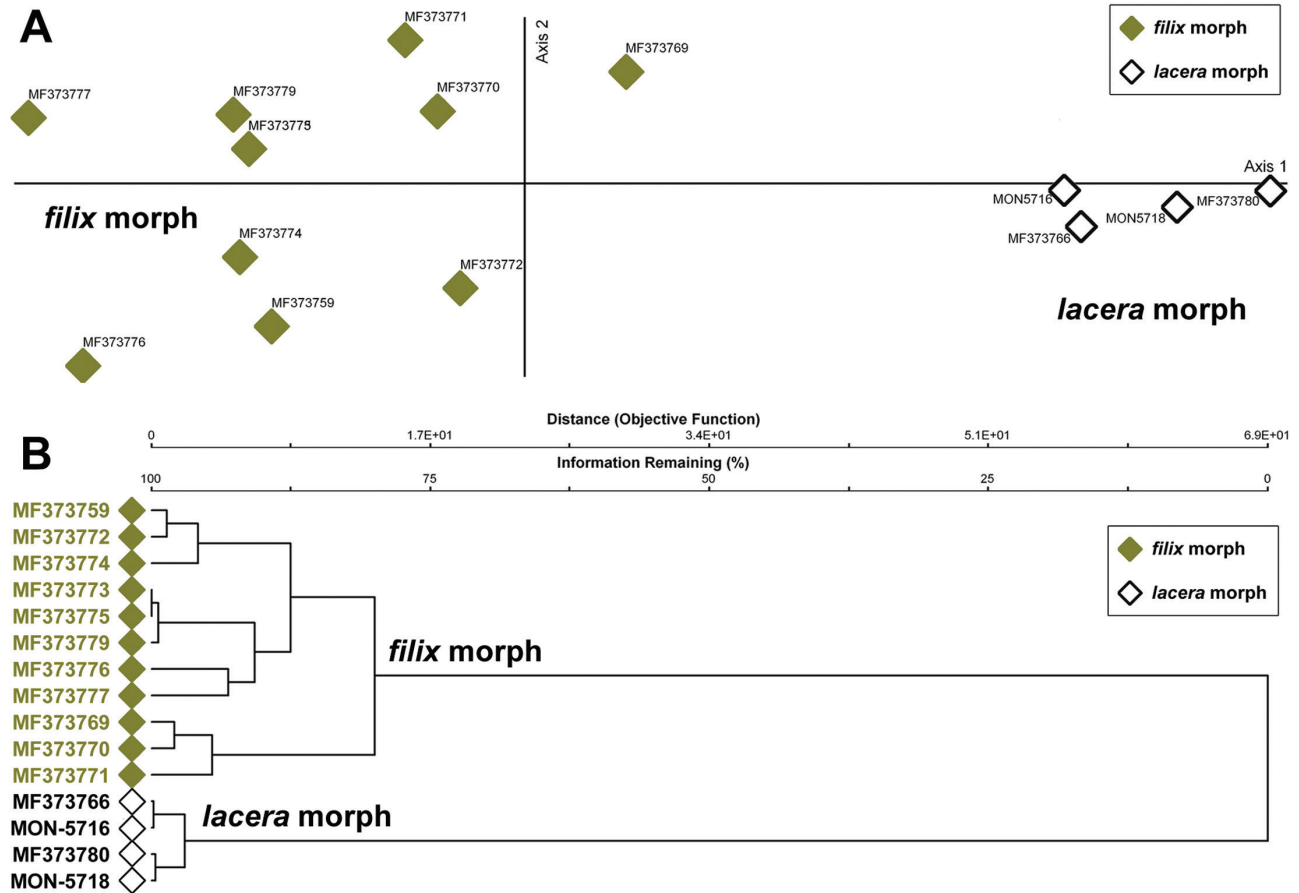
A

filix morph
lacera morph

MF373771
Axis 2
MF373769
MF373777
MF373779
MF373770
MF373775
Axis 1
MON5716
MF373780
MON5718
MF373766
filix morph
MF373774
MF373772
MF373759
lacera morph
MF373776

B

Distance (Objective Function)
0 1.7E+01 3.4E+01 5.1E+01 6.9E+01
Information Remaining (%)
100 75 50 25 0

filix morph
lacera morph

MF373759
MF373772
MF373774
MF373773
MF373775
MF373779
MF373776
MF373777
MF373769
MF373770
MF373771
MF373766
MON-5716
MF373780
MON-5718

filix morph
lacera morph